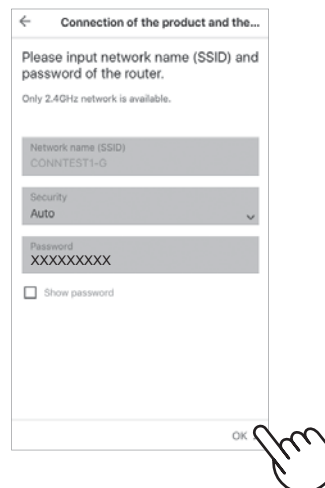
←

Connection of the product and the...

Please input network name (SSID) and password of the router.

Only 2.4GHz network is available.

Network name (SSID)
CONNTEST1-G

Security
Auto

Password
XXXXXXXXX

Show password

OK